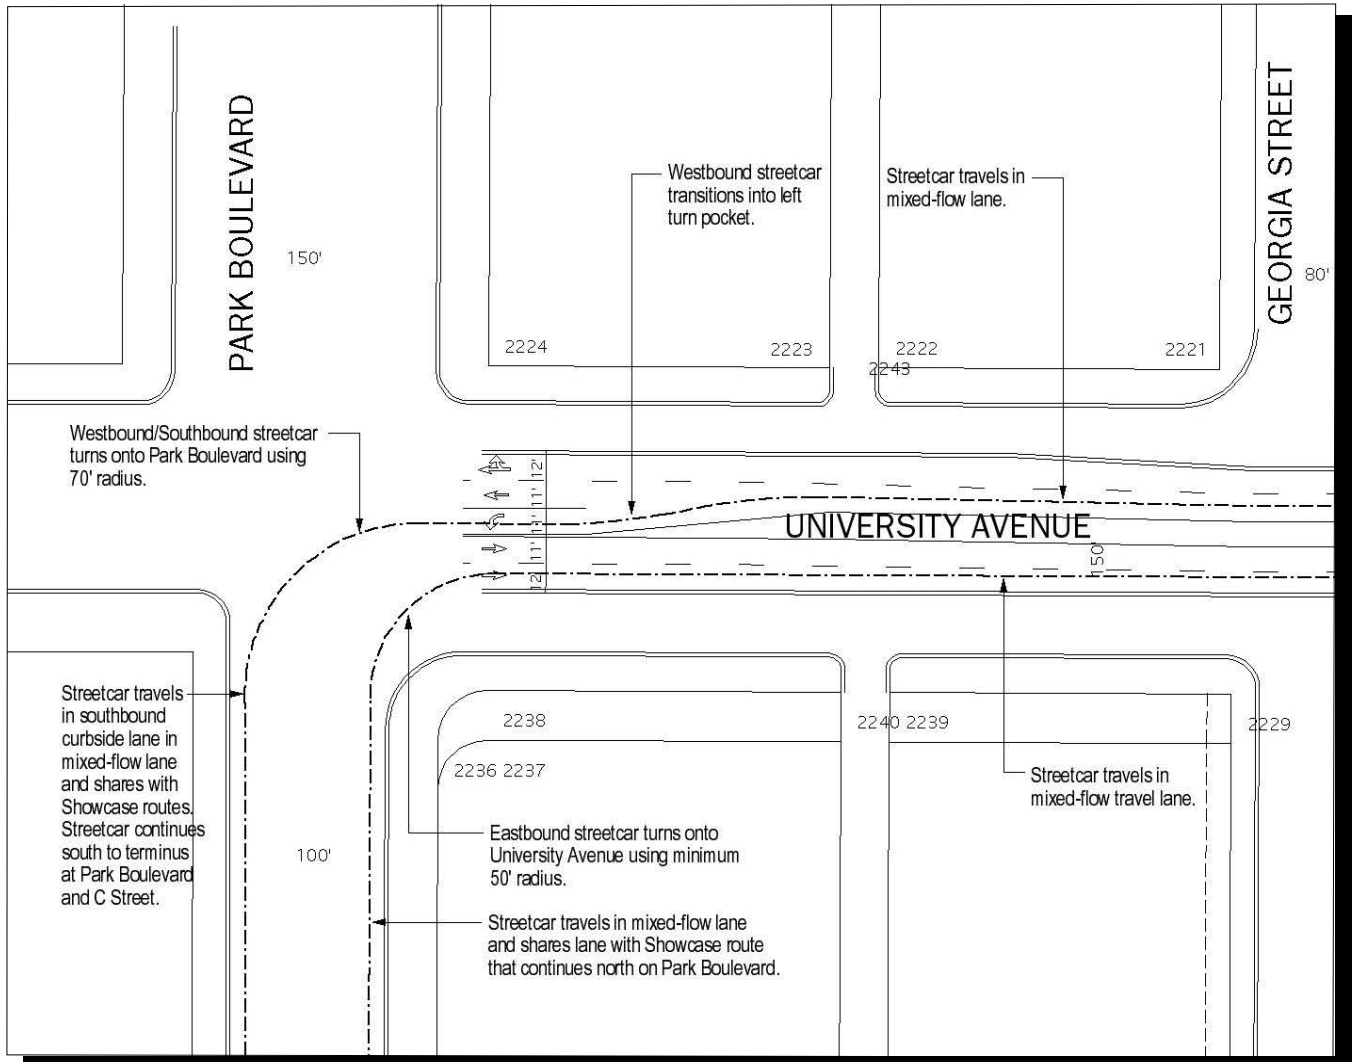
PARK BOULEVARD

150'

Westbound streetcar transitions into left turn pocket.

Streetcar travels in mixed-flow lane.

GEORGIA STREET

80'

2224

2223

2222

2243

2221

Westbound/Southbound streetcar turns onto Park Boulevard using 70' radius.

12'

11'

11'

11'

12'

UNIVERSITY AVENUE

150'

2238

2240 2239

2229

2236 2237

Streetcar travels in southbound curbside lane in mixed-flow lane and shares with Showcase routes. Streetcar continues south to terminus at Park Boulevard and C Street.

100'

Streetcar travels in mixed-flow travel lane.

Eastbound streetcar turns onto University Avenue using minimum 50' radius.

Streetcar travels in mixed-flow lane and shares lane with Showcase route that continues north on Park Boulevard.